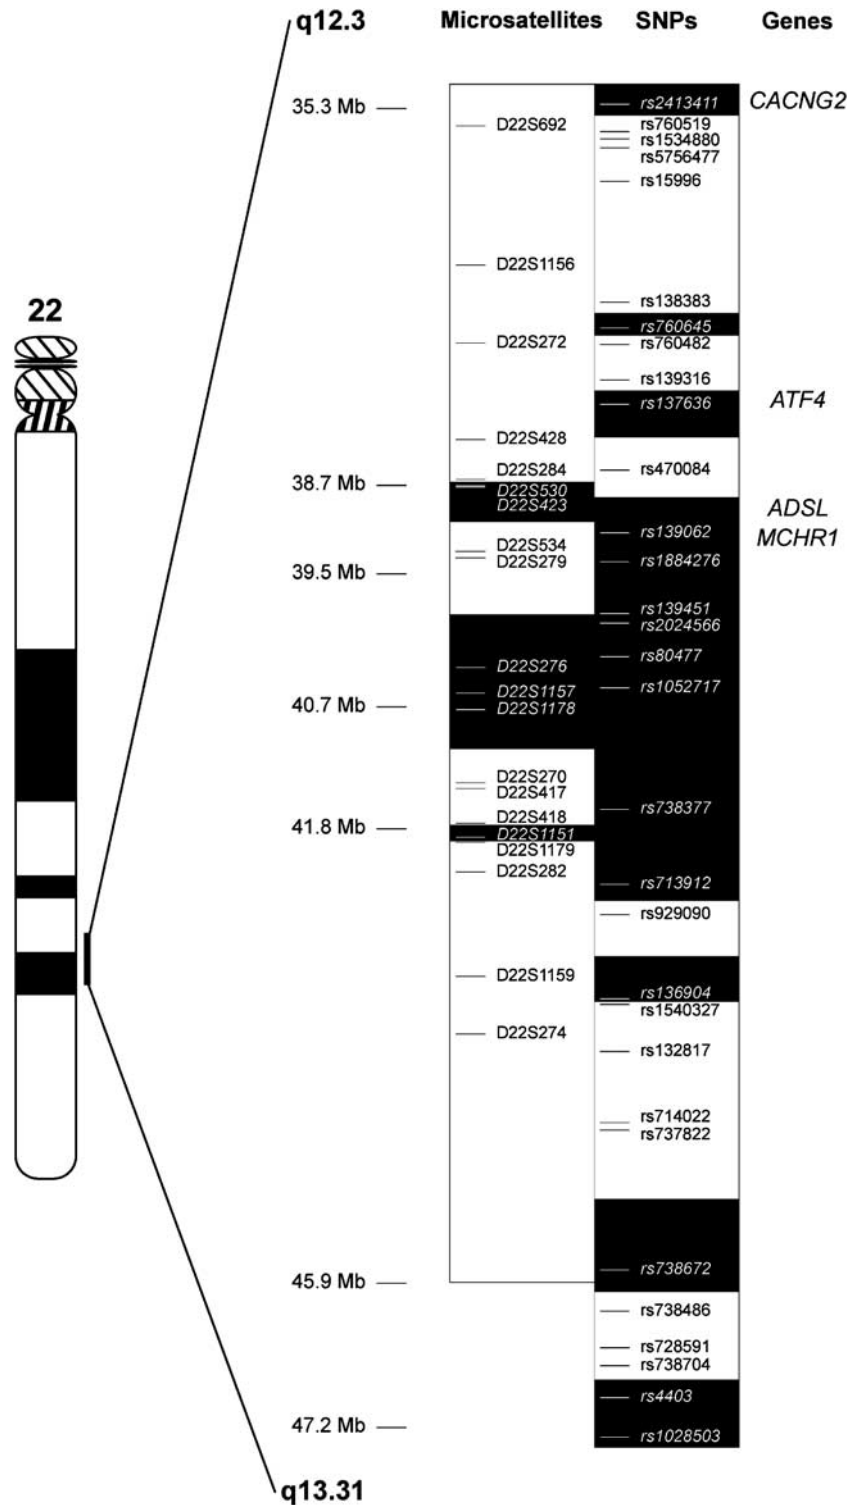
q12.3

Microsatellites SNPs Genes

22

35.3 Mb
38.7 Mb
39.5 Mb
40.7 Mb
41.8 Mb
45.9 Mb
47.2 Mb

D22S692
D22S1156
D22S272
D22S428
D22S284
D22S530
D22S423
D22S534
D22S279
D22S276
D22S1157
D22S1178
D22S270
D22S417
D22S418
D22S1151
D22S1179
D22S282
D22S1159
D22S274

rs2413411
rs760519
rs1534880
rs5756477
rs15996
rs138383
rs760645
rs760482
rs139316
rs137636
rs470084
rs139062
rs1884276
rs139451
rs2024566
rs80477
rs1052717
rs738377
rs713912
rs929090
rs136904
rs1540327
rs132817
rs714022
rs737822
rs738672
rs738486
rs728591
rs738704
rs4403
rs1028503

CACNG2
ATF4
ADSL
MCHR1

q13.31